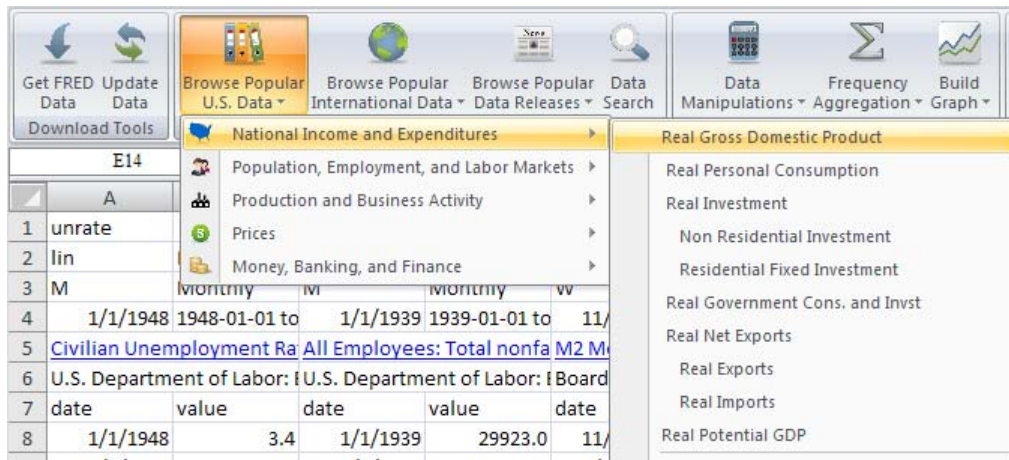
Get FRED Data
Update Data
Download Tools
Browse Popular U.S. Data ▾
Browse Popular International Data ▾
News
Browse Popular Data Releases ▾
Data Search
Data Manipulations ▾
Frequency Aggregation ▾
Build Graph ▾

E14

National Income and Expenditures ▸
Population, Employment, and Labor Markets ▸
Production and Business Activity ▸
Prices ▸
Money, Banking, and Finance ▸

Real Gross Domestic Product
Real Personal Consumption
Real Investment
Non Residential Investment
Residential Fixed Investment
Real Government Cons. and Invst
Real Net Exports
Real Exports
Real Imports
Real Potential GDP

| | A | | | | |
|---|---|---|---|---|---|
| 1 | unrate | | | | |
| 2 | lin | | | | |
| 3 | M | Monthly | M | Monthly | W |
| 4 | 1/1/1948 | 1948-01-01 to | 1/1/1939 | 1939-01-01 to | 11/ |
| 5 | Civilian Unemployment Ra | All Employees: Total nonfa | M2 M | | |
| 6 | U.S. Department of Labor: I | U.S. Department of Labor: I | Board | | |
| 7 | date | value | date | value | date |
| 8 | 1/1/1948 | 3.4 | 1/1/1939 | 29923.0 | 11/ |